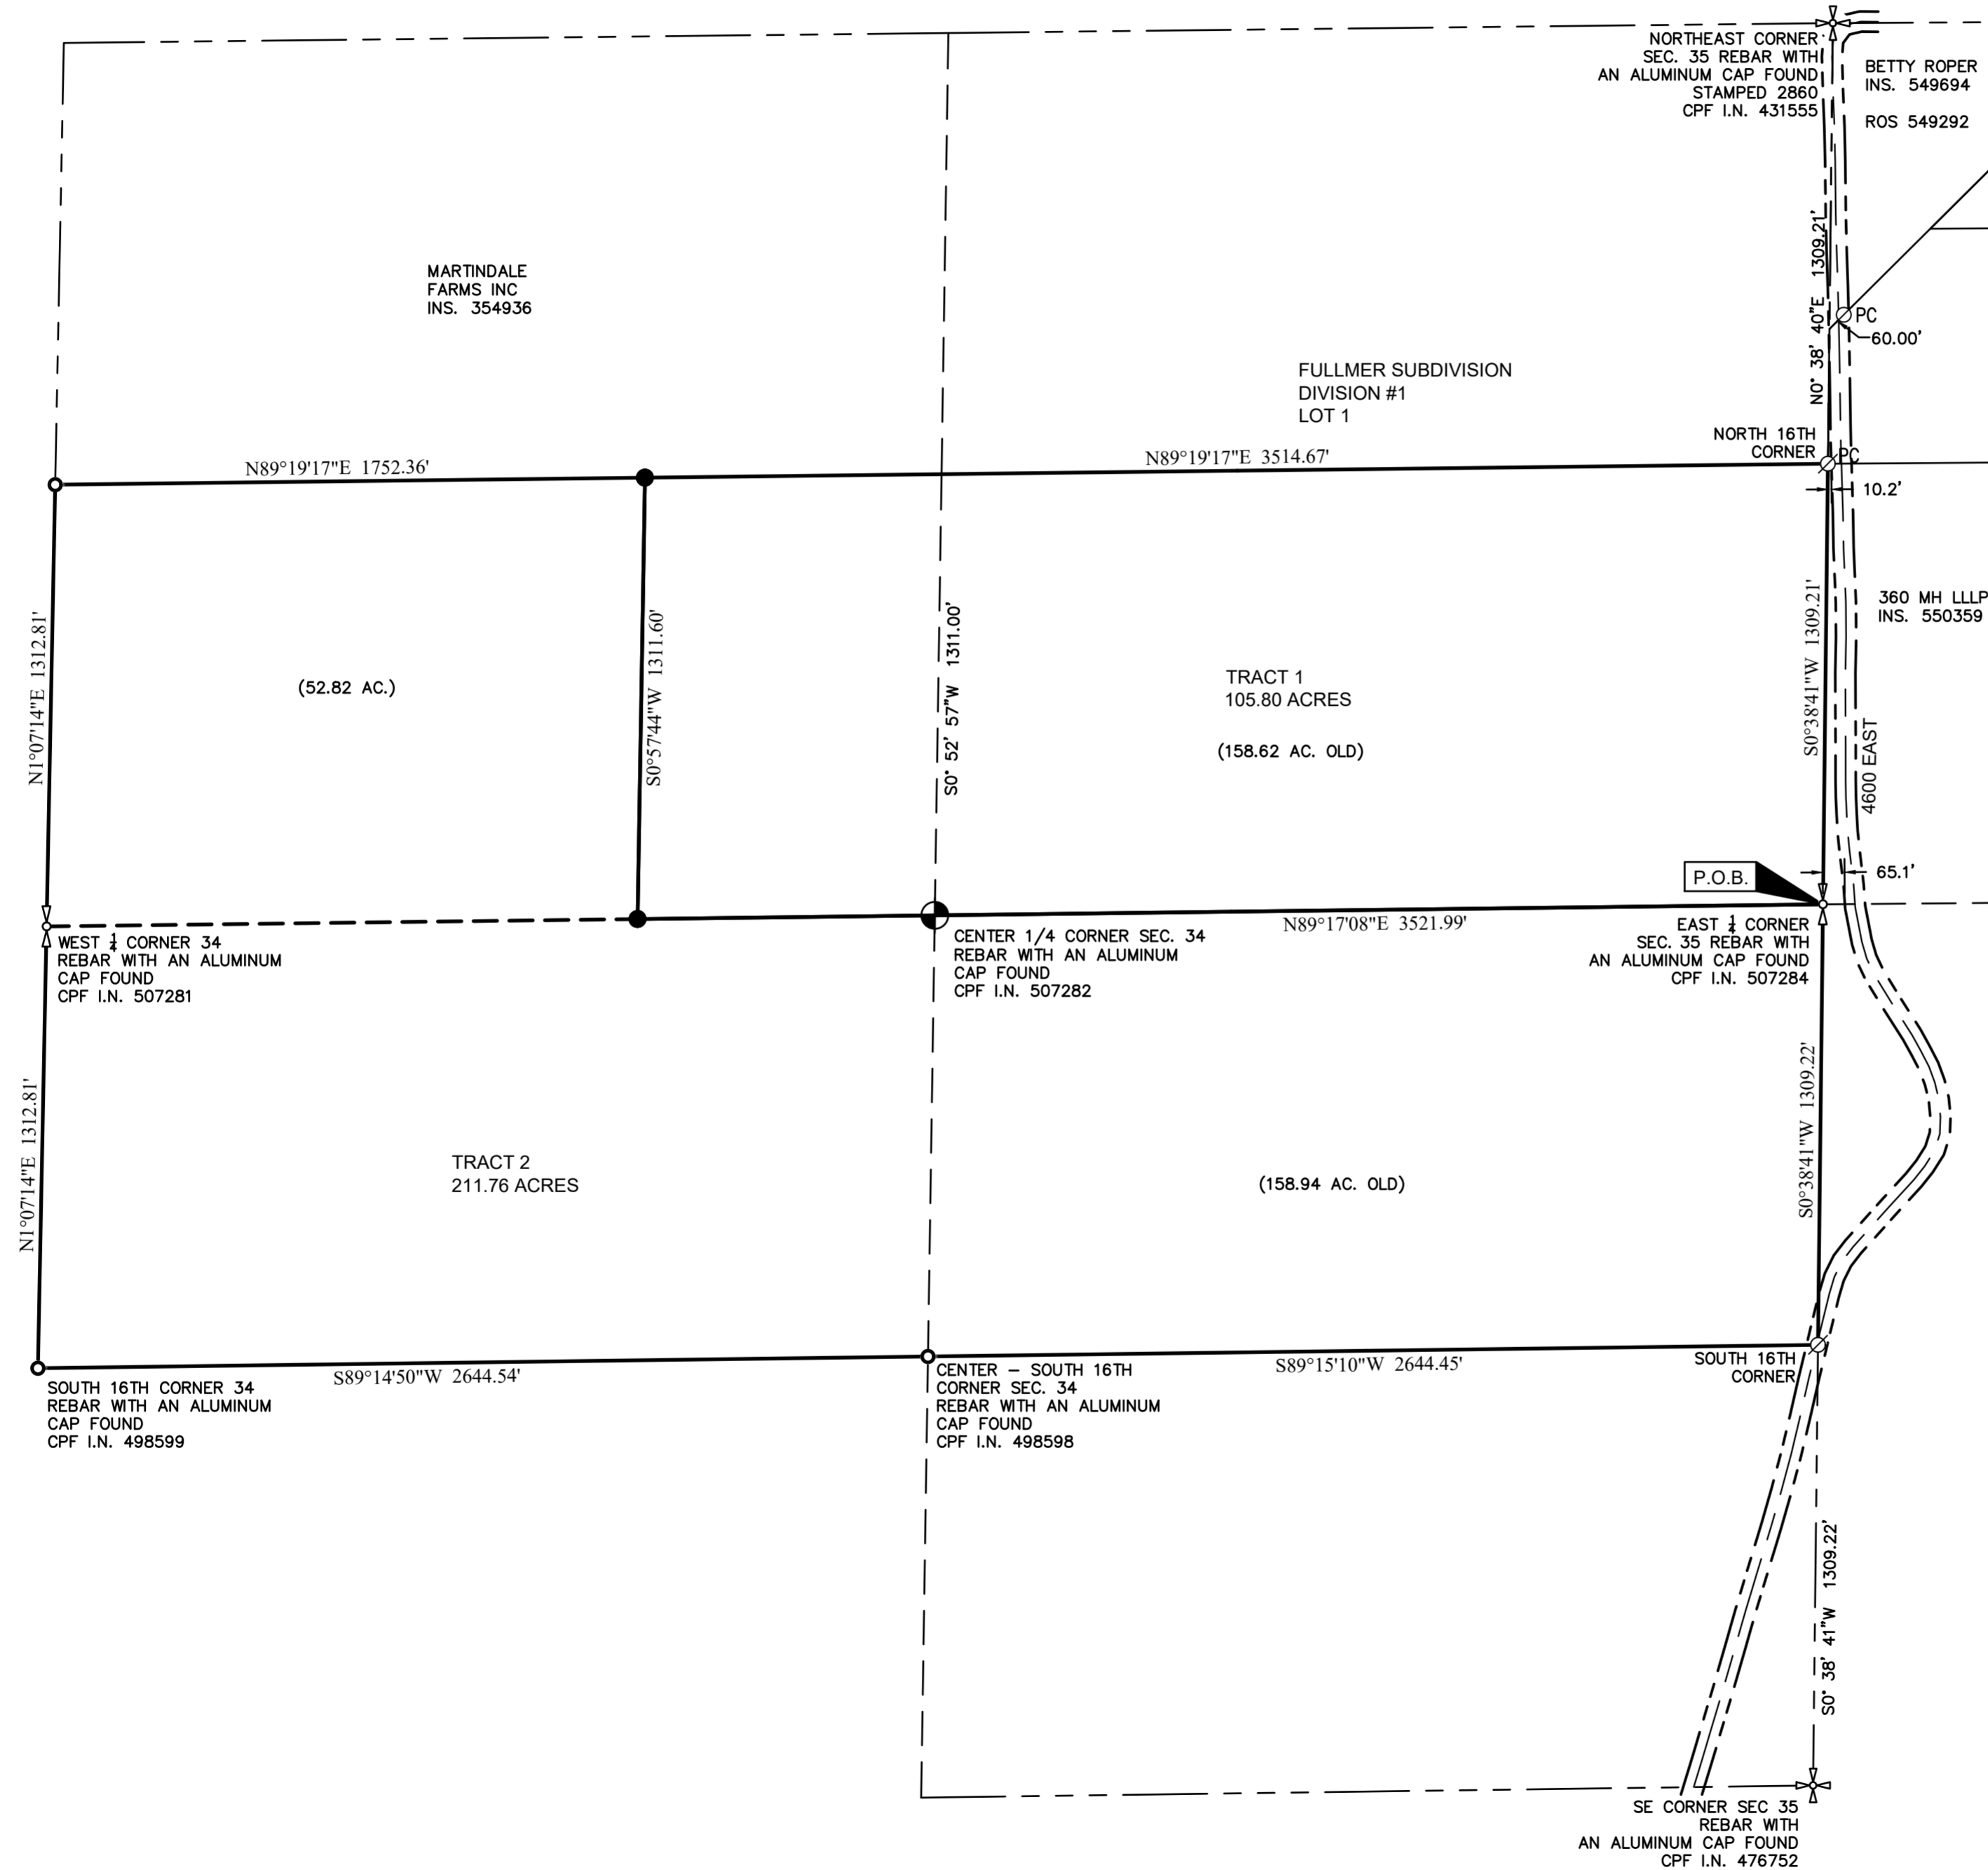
NORTHEAST CORNER
SEC. 35 REBAR WITH
AN ALUMINUM CAP FOUND
STAMPED 2860
CPF I.N. 431555

BETTY ROPER
INS. 549694

ROS 549292

N0° 38' 40"E 1309.21'

PC
60.00'

MARTINDALE
FARMS INC
INS. 354936

FULLMER SUBDIVISION
DIVISION #1
LOT 1

NORTH 16TH
CORNER

PC

N89°19'17"E 1752.36'

N89°19'17"E 3514.67'

10.2'

N1°07'14"E 1312.81'

S0°57'44"W 1311.60'

S0° 52' 57"W 1311.00'

S0°38'41"W 1309.21'

360 MH LLLP
INS. 550359

(52.82 AC.)

TRACT 1
105.80 ACRES

(158.62 AC. OLD)

4600 EAST

P.O.B.

65.1'

WEST ¼ CORNER 34
REBAR WITH AN ALUMINUM
CAP FOUND
CPF I.N. 507281

CENTER 1/4 CORNER SEC. 34
REBAR WITH AN ALUMINUM
CAP FOUND
CPF I.N. 507282

N89°17'08"E 3521.99'

EAST ¼ CORNER
SEC. 35 REBAR WITH
AN ALUMINUM CAP FOUND
CPF I.N. 507284

N1°07'14"E 1312.81'

S0°38'41"W 1309.22'

TRACT 2
211.76 ACRES

(158.94 AC. OLD)

SOUTH 16TH CORNER 34
REBAR WITH AN ALUMINUM
CAP FOUND
CPF I.N. 498599

S89°14'50"W 2644.54'

CENTER – SOUTH 16TH
CORNER SEC. 34
REBAR WITH AN ALUMINUM
CAP FOUND
CPF I.N. 498598

S89°15'10"W 2644.45'

SOUTH 16TH
CORNER

S0° 38' 41"W 1309.22'

SE CORNER SEC 35
REBAR WITH
AN ALUMINUM CAP FOUND
CPF I.N. 476752